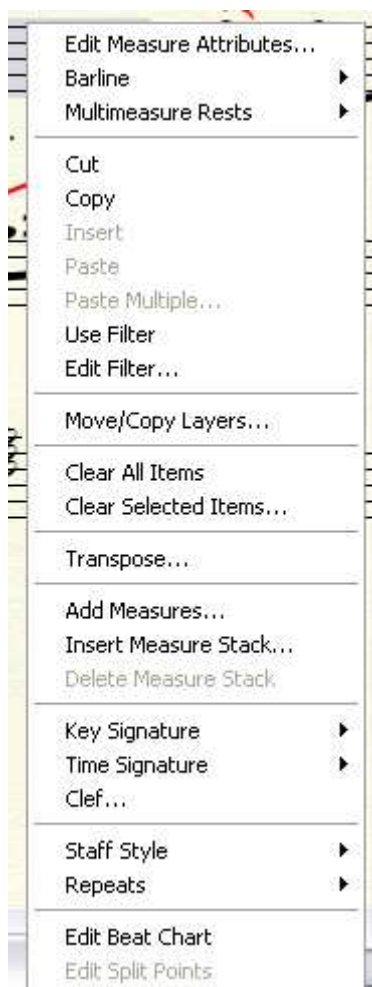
Edit Measure Attributes...
Barline
Multimeasure Rests

Cut
Copy
Insert
Paste
Paste Multiple...
Use Filter
Edit Filter...

Move/Copy Layers...

Clear All Items
Clear Selected Items...

Transpose...

Add Measures...
Insert Measure Stack...
Delete Measure Stack

Key Signature
Time Signature
Clef...

Staff Style
Repeats

Edit Beat Chart
Edit Split Points